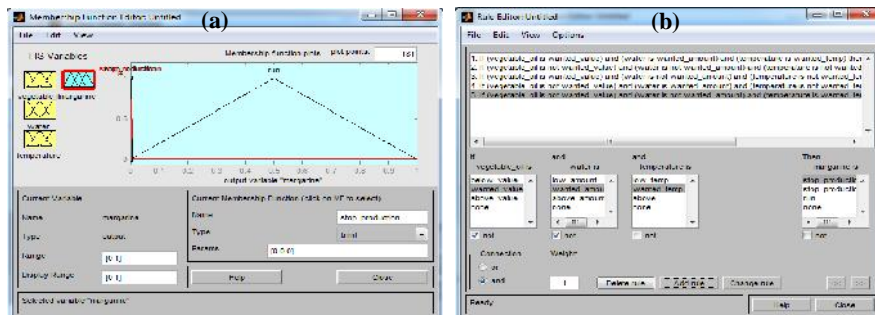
Membership Function Editor: Untitled
(a)
File Edit View
FIS Variables
Membership function plots
plot points:
181
stop_production
run
vegetable_oil
margarine
water
temperature
1
0.5
0
0 0.1 0.2 0.3 0.4 0.5 0.6 0.7 0.8 0.9 1
output variable "margarine"
Current Variable
Name
margarine
Type
output
Range
[0 1]
Display Range
[0 1]
Current Membership Function (click on MF to select)
Name
stop_production
Type
trimf
Params
[0 0.5 1]
Help
Close
Selected variable "margarine"

Rule Editor: Untitled
(b)
File Edit View Options
1. If (vegetable_oil is wanted_value) and (water is wanted_amount) and (temperature is wanted_temp) then
2. If (vegetable_oil is not wanted_value) and (water is not wanted_amount) and (temperature is not wanted_te
3. If (vegetable_oil is not wanted_value) and (water is not wanted_amount) and (temperature is not wanted_te
4. If (vegetable_oil is not wanted_value) and (water is not wanted_amount) and (temperature is not wanted_te
5. If (vegetable_oil is not wanted_value) and (water is not wanted_amount) and (temperature is not wanted_te
If
vegetable_oil is
below_value
wanted_value
above_value
none
not
and
water is
low_amount
wanted_amou
above_amoun
none
not
and
temperature is
low_temp
wanted_temp
above
none
not
Then
margarine is
stop_productio
stop_productio
run
none
not
Connection
or
and
Weight:
1
Delete rule
Add rule
Change rule
Ready
Help
Close